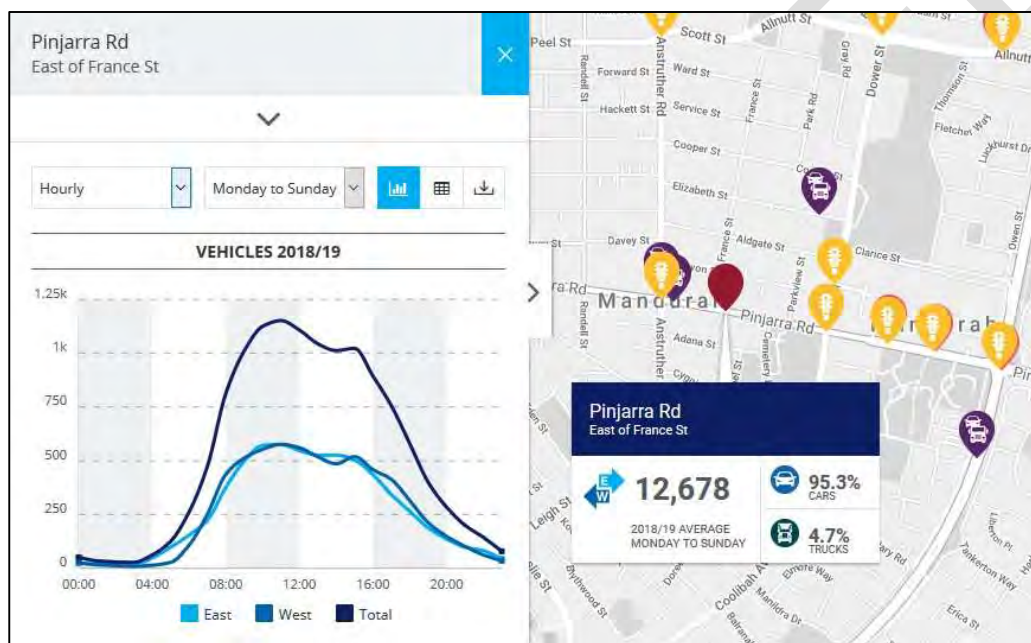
Pinjarra Rd
East of France St

×

Hourly

Monday to Sunday

VEHICLES 2018/19

1.25k
1k
750
500
250
0

00:00 04:00 08:00 12:00 16:00 20:00

East West Total

Peel St
Scott St
Allnutt St
Forward St
Ward St
Hackett St
Service St
Cooper St
Elizabeth St
Davey St
Aldgate St
Clarice St
Mandurah
Pinjarra Rd
Adana St
Randell St
Anstruther Rd
France St
Park Rd
Gray Rd
Dower St
Parkview St
Fletcher Way
Thomson St
Allnutt
Owen St
Leigh St
Coolibah Ave
Manildra Dr
Elmore Way
Erica St
Yankerton Way
Liberton Pl

Pinjarra Rd
East of France St

E W
12,678
2018/19 AVERAGE
MONDAY TO SUNDAY

95.3%
CARS

4.7%
TRUCKS